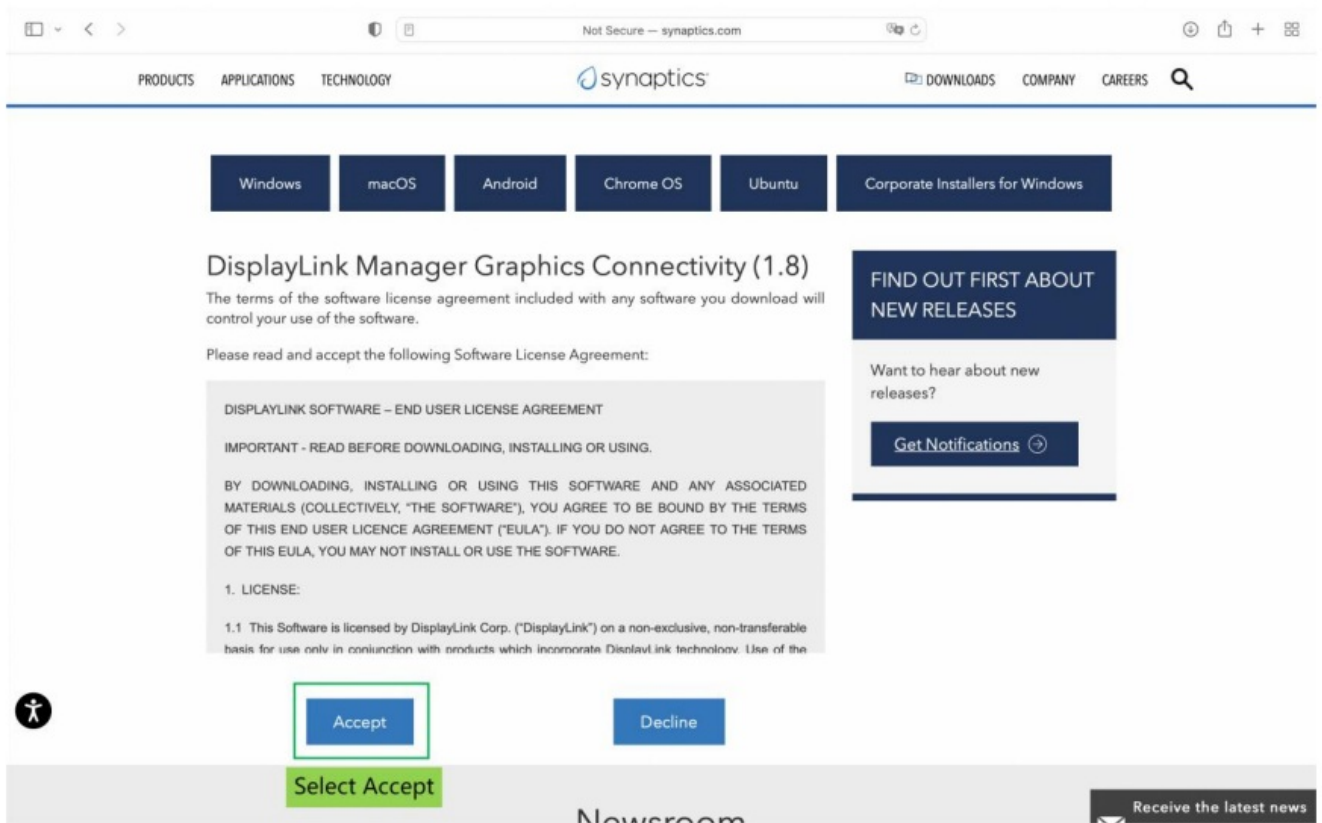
Not Secure — synaptics.com

PRODUCTS APPLICATIONS TECHNOLOGY synaptics DOWNLOADS COMPANY CAREERS

Windows macOS Android Chrome OS Ubuntu Corporate Installers for Windows

DisplayLink Manager Graphics Connectivity (1.8)

The terms of the software license agreement included with any software you download will control your use of the software.

Please read and accept the following Software License Agreement:

DISPLAYLINK SOFTWARE – END USER LICENSE AGREEMENT

IMPORTANT - READ BEFORE DOWNLOADING, INSTALLING OR USING.

BY DOWNLOADING, INSTALLING OR USING THIS SOFTWARE AND ANY ASSOCIATED MATERIALS (COLLECTIVELY, "THE SOFTWARE"), YOU AGREE TO BE BOUND BY THE TERMS OF THIS END USER LICENCE AGREEMENT ("EULA"). IF YOU DO NOT AGREE TO THE TERMS OF THIS EULA, YOU MAY NOT INSTALL OR USE THE SOFTWARE.

1. LICENSE:

1.1 This Software is licensed by DisplayLink Corp. ("DisplayLink") on a non-exclusive, non-transferable basis for use only in conjunction with products which incorporate DisplayLink technology. Use of the

FIND OUT FIRST ABOUT NEW RELEASES

Want to hear about new releases?

Get Notifications

Accept

Decline

Select Accept

Newsroom

Receive the latest news